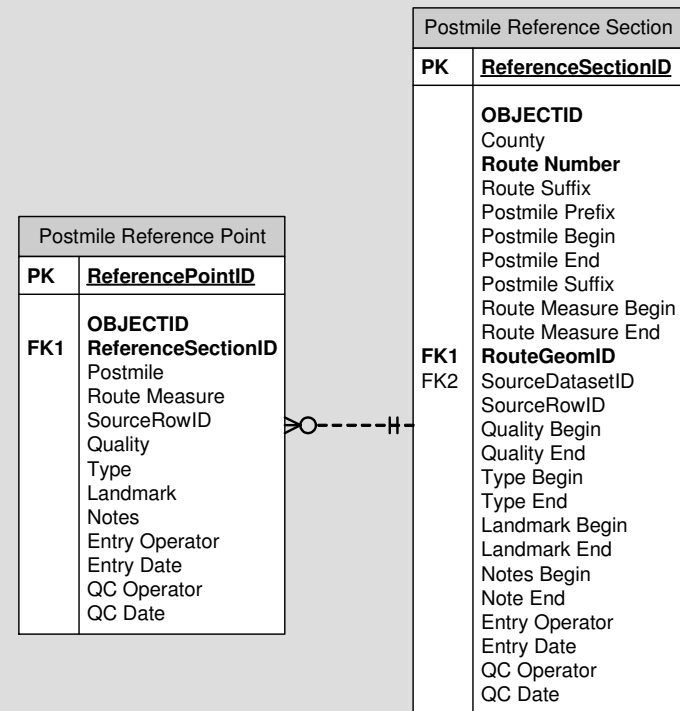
Postmile Reference Point

| PK | ReferencePointID |
|---|---|
| FK1 | OBJECTID<br>ReferenceSectionID<br>Postmile<br>Route Measure<br>SourceRowID<br>Quality<br>Type<br>Landmark<br>Notes<br>Entry Operator<br>Entry Date<br>QC Operator<br>QC Date |

Postmile Reference Section

| PK | ReferenceSectionID |
|---|---|
| FK1<br>FK2 | OBJECTID<br>County<br>Route Number<br>Route Suffix<br>Postmile Prefix<br>Postmile Begin<br>Postmile End<br>Postmile Suffix<br>Route Measure Begin<br>Route Measure End<br>RouteGeomID<br>SourceDatasetID<br>SourceRowID<br>Quality Begin<br>Quality End<br>Type Begin<br>Type End<br>Landmark Begin<br>Landmark End<br>Notes Begin<br>Note End<br>Entry Operator<br>Entry Date<br>QC Operator<br>QC Date |